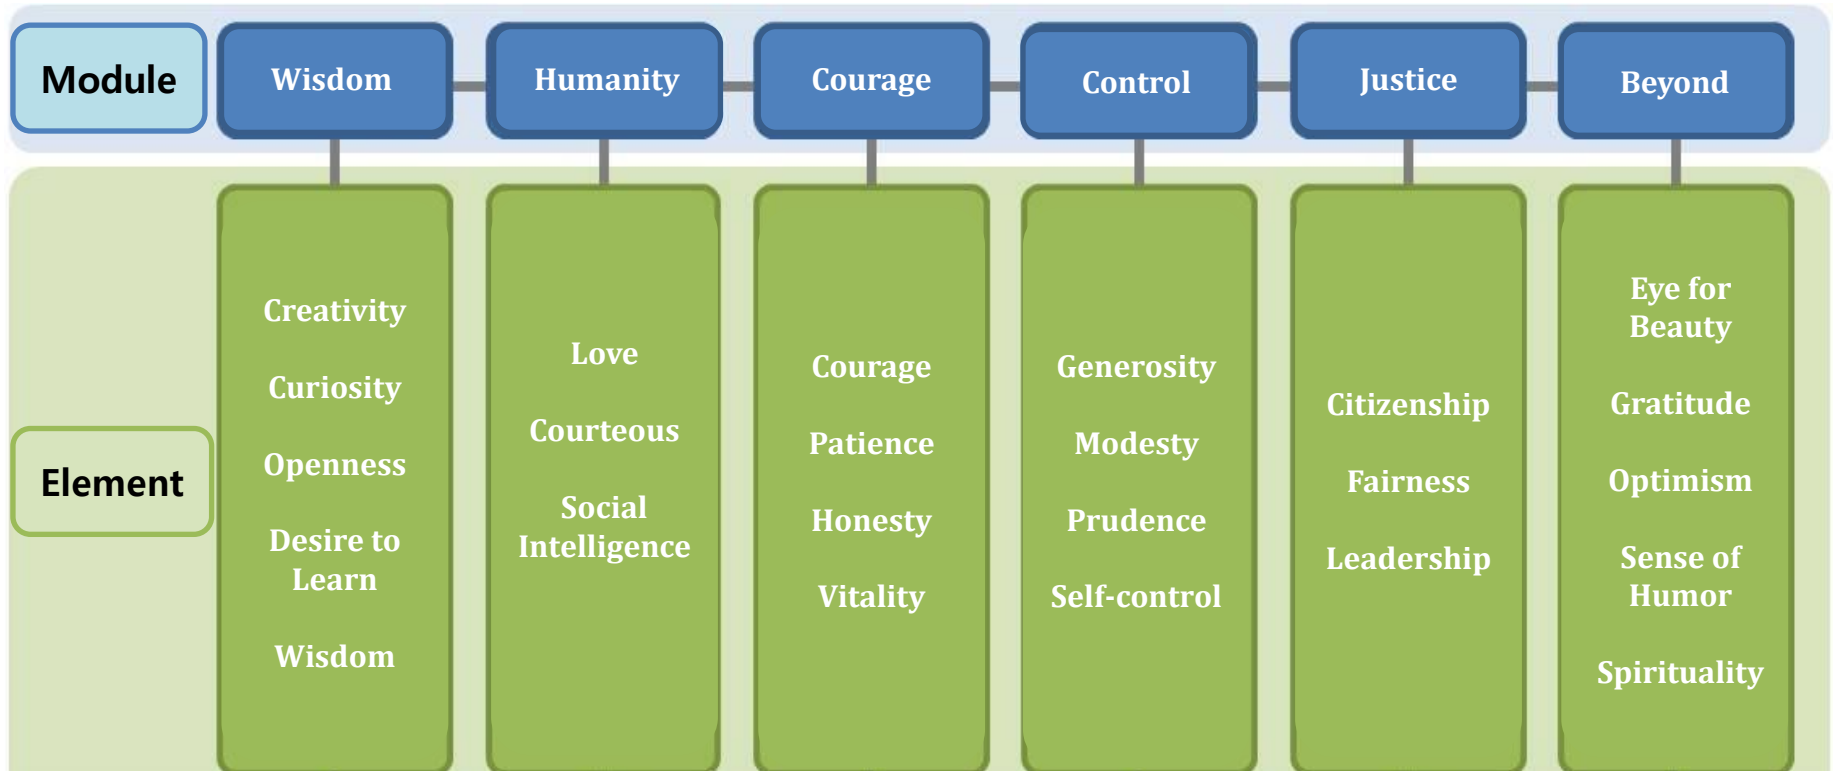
Module

Wisdom

Humanity

Courage

Control

Justice

Beyond

Element

Creativity

Curiosity

Openness

Desire to Learn

Wisdom

Love

Courteous

Social Intelligence

Courage

Patience

Honesty

Vitality

Generosity

Modesty

Prudence

Self-control

Citizenship

Fairness

Leadership

Eye for Beauty

Gratitude

Optimism

Sense of Humor

Spirituality